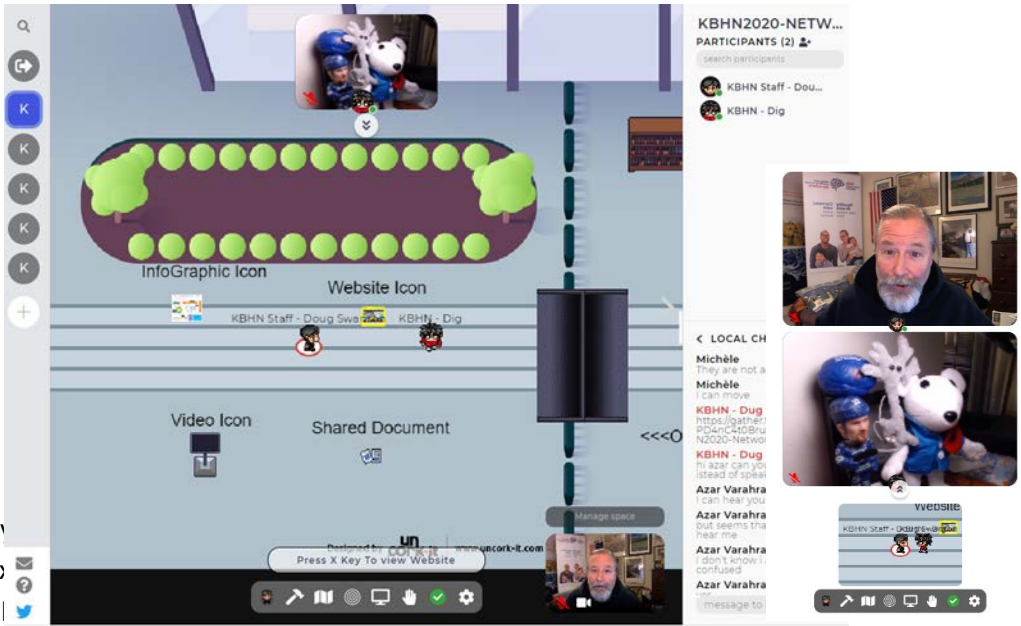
K
K
K
K
K

InfoGraphic Icon

Website Icon

KBHN Staff - Doug Swa

KBHN - Dig

Video Icon

Shared Document

<<<O

Designed by uncork-it www.uncork-it.com

Press X Key To view Website

Manage space

KBHN2020-NETW...

PARTICIPANTS (2)

search participants

KBHN Staff - Dou...

KBHN - Dig

LOCAL CH

Michèle
They are not a

Michèle
I can move

KBHN - Dug
https://gather.
PD4nC4t0Bru
N2020-Netwo

KBHN - Dug
hi azar can you
stead of speak

Azar Varahra
I can hear you

Azar Varahra
but seems tha
hear me

Azar Varahra
I don't know i
confused

Azar Varahra

message to

Website

KBHN Staff - Doug Swa